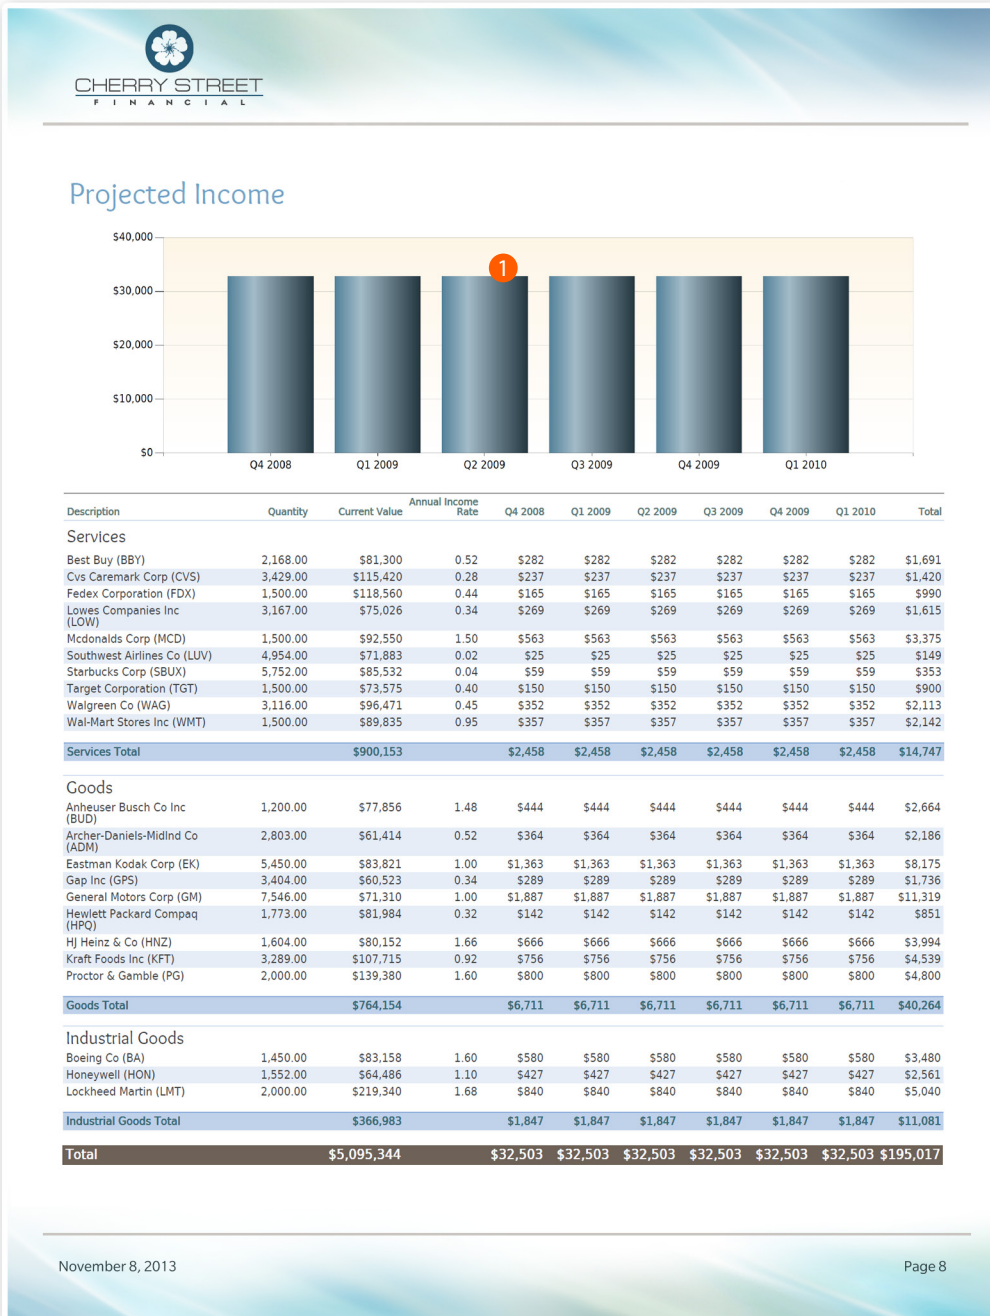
CHERRY STREET
F I N A N C I A L

Projected Income

$40,000
$30,000
$20,000
$10,000
$0

1

Q4 2008 Q1 2009 Q2 2009 Q3 2009 Q4 2009 Q1 2010

| Description | Quantity | Current Value | Annual Income Rate | Q4 2008 | Q1 2009 | Q2 2009 | Q3 2009 | Q4 2009 | Q1 2010 | Total |
|---|---|---|---|---|---|---|---|---|---|---|
| Services | | | | | | | | | | |
| Best Buy (BBY) | 2,168.00 | $81,300 | 0.52 | $282 | $282 | $282 | $282 | $282 | $282 | $1,691 |
| Cvs Caremark Corp (CVS) | 3,429.00 | $115,420 | 0.28 | $237 | $237 | $237 | $237 | $237 | $237 | $1,420 |
| Fedex Corporation (FDX) | 1,500.00 | $118,560 | 0.44 | $165 | $165 | $165 | $165 | $165 | $165 | $990 |
| Lowes Companies Inc (LOW) | 3,167.00 | $75,026 | 0.34 | $269 | $269 | $269 | $269 | $269 | $269 | $1,615 |
| Mcdonalds Corp (MCD) | 1,500.00 | $92,550 | 1.50 | $563 | $563 | $563 | $563 | $563 | $563 | $3,375 |
| Southwest Airlines Co (LUV) | 4,954.00 | $71,883 | 0.02 | $25 | $25 | $25 | $25 | $25 | $25 | $149 |
| Starbucks Corp (SBUX) | 5,752.00 | $85,532 | 0.04 | $59 | $59 | $59 | $59 | $59 | $59 | $353 |
| Target Corporation (TGT) | 1,500.00 | $73,575 | 0.40 | $150 | $150 | $150 | $150 | $150 | $150 | $900 |
| Walgreen Co (WAG) | 3,116.00 | $96,471 | 0.45 | $352 | $352 | $352 | $352 | $352 | $352 | $2,113 |
| Wal-Mart Stores Inc (WMT) | 1,500.00 | $89,835 | 0.95 | $357 | $357 | $357 | $357 | $357 | $357 | $2,142 |
| Services Total | | $900,153 | | $2,458 | $2,458 | $2,458 | $2,458 | $2,458 | $2,458 | $14,747 |
| Goods | | | | | | | | | | |
| Anheuser Busch Co Inc (BUD) | 1,200.00 | $77,856 | 1.48 | $444 | $444 | $444 | $444 | $444 | $444 | $2,664 |
| Archer-Daniels-Midlnd Co (ADM) | 2,803.00 | $61,414 | 0.52 | $364 | $364 | $364 | $364 | $364 | $364 | $2,186 |
| Eastman Kodak Corp (EK) | 5,450.00 | $83,821 | 1.00 | $1,363 | $1,363 | $1,363 | $1,363 | $1,363 | $1,363 | $8,175 |
| Gap Inc (GPS) | 3,404.00 | $60,523 | 0.34 | $289 | $289 | $289 | $289 | $289 | $289 | $1,736 |
| General Motors Corp (GM) | 7,546.00 | $71,310 | 1.00 | $1,887 | $1,887 | $1,887 | $1,887 | $1,887 | $1,887 | $11,319 |
| Hewlett Packard Compaq (HPQ) | 1,773.00 | $81,984 | 0.32 | $142 | $142 | $142 | $142 | $142 | $142 | $851 |
| HJ Heinz & Co (HNZ) | 1,604.00 | $80,152 | 1.66 | $666 | $666 | $666 | $666 | $666 | $666 | $3,994 |
| Kraft Foods Inc (KFT) | 3,289.00 | $107,715 | 0.92 | $756 | $756 | $756 | $756 | $756 | $756 | $4,539 |
| Proctor & Gamble (PG) | 2,000.00 | $139,380 | 1.60 | $800 | $800 | $800 | $800 | $800 | $800 | $4,800 |
| Goods Total | | $764,154 | | $6,711 | $6,711 | $6,711 | $6,711 | $6,711 | $6,711 | $40,264 |
| Industrial Goods | | | | | | | | | | |
| Boeing Co (BA) | 1,450.00 | $83,158 | 1.60 | $580 | $580 | $580 | $580 | $580 | $580 | $3,480 |
| Honeywell (HON) | 1,552.00 | $64,486 | 1.10 | $427 | $427 | $427 | $427 | $427 | $427 | $2,561 |
| Lockheed Martin (LMT) | 2,000.00 | $219,340 | 1.68 | $840 | $840 | $840 | $840 | $840 | $840 | $5,040 |
| Industrial Goods Total | | $366,983 | | $1,847 | $1,847 | $1,847 | $1,847 | $1,847 | $1,847 | $11,081 |
| Total | | $5,095,344 | | $32,503 | $32,503 | $32,503 | $32,503 | $32,503 | $32,503 | $195,017 |

November 8, 2013

Page 8